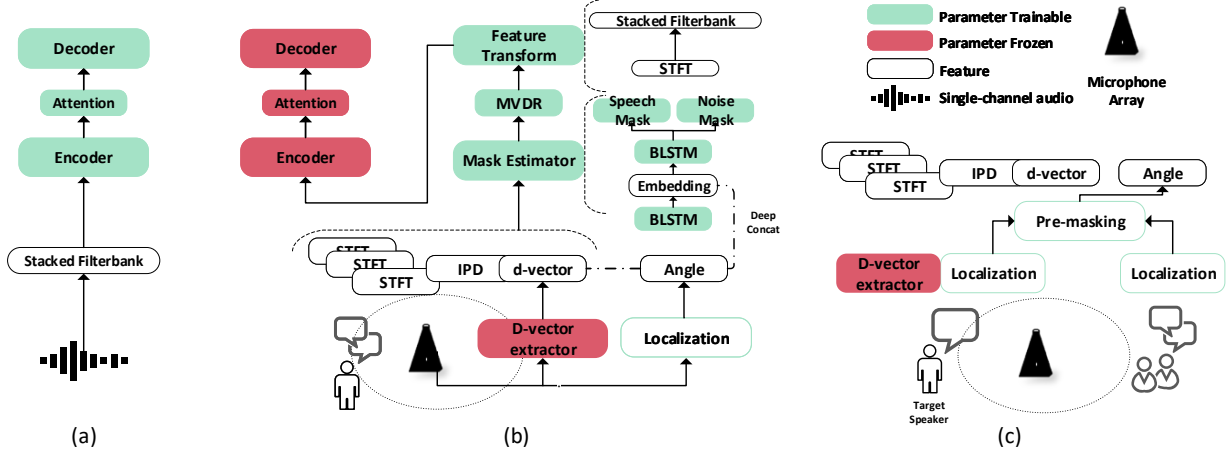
Decoder

Attention

Encoder

Stacked Filterbank

(a)

Decoder

Attention

Encoder

Feature Transform

MVDR

Mask Estimator

Stacked Filterbank

STFT

Speech Mask

Noise Mask

BLSTM

Embedding

BLSTM

Deep Concat

STFT
STFT
STFT

IPD

d-vector

Angle

D-vector extractor

Localization

(b)

Parameter Trainable

Parameter Frozen

Feature

Single-channel audio

Microphone Array

STFT
STFT
STFT

IPD

d-vector

Angle

Pre-masking

D-vector extractor

Localization

Localization

Target Speaker

(c)